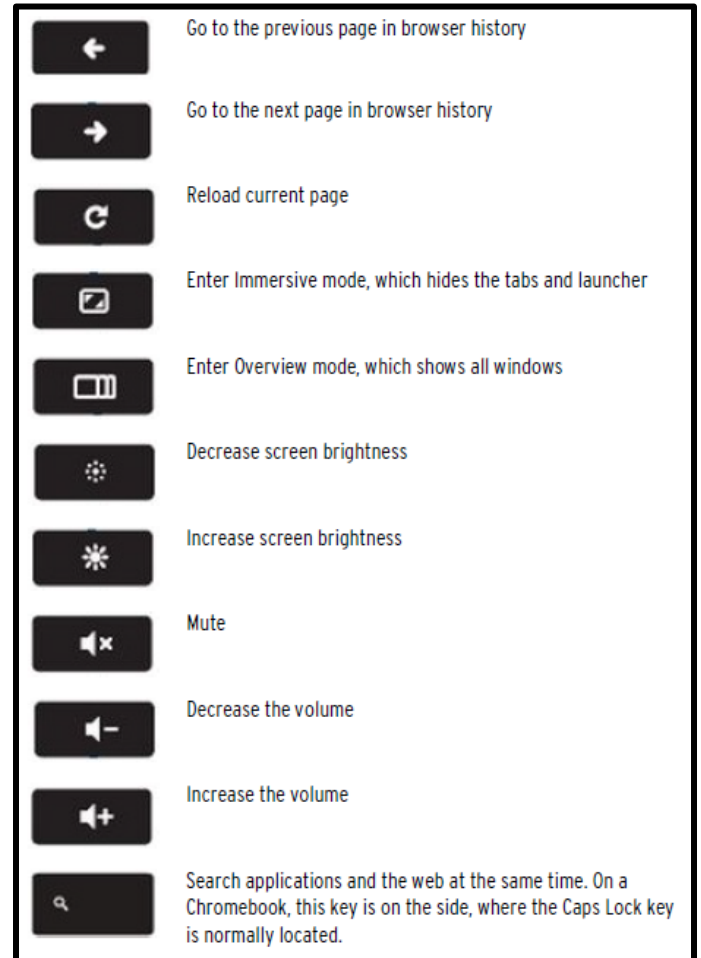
Go to the previous page in browser history

Go to the next page in browser history

Reload current page

Enter Immersive mode, which hides the tabs and launcher

Enter Overview mode, which shows all windows

Decrease screen brightness

Increase screen brightness

Mute

Decrease the volume

Increase the volume

Search applications and the web at the same time. On a Chromebook, this key is on the side, where the Caps Lock key is normally located.